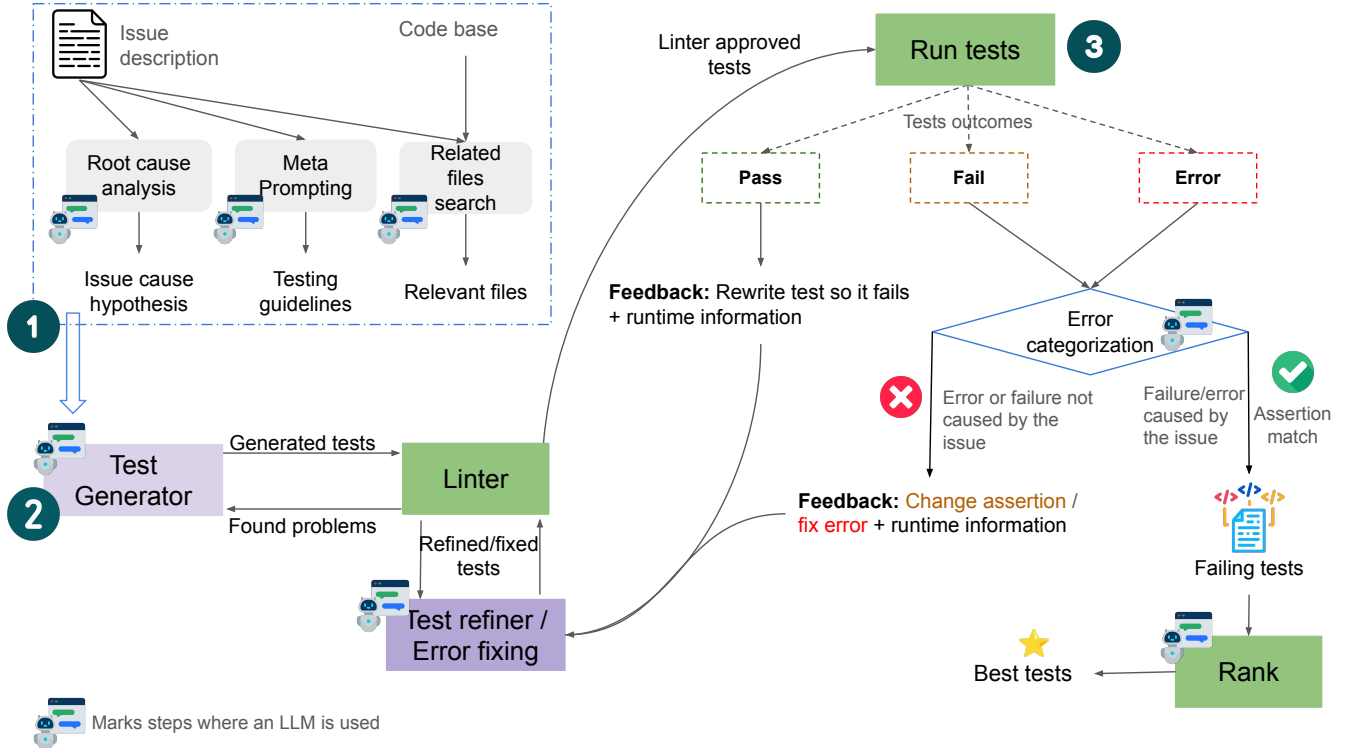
Issue description

Code base

Root cause analysis

Meta Prompting

Related files search

Issue cause hypothesis

Testing guidelines

Relevant files

1

Test Generator

2

Generated tests

Found problems

Linter

Refined/fixed tests

Test refiner / Error fixing

Linter approved tests

Run tests

3

Tests outcomes

Pass

Fail

Error

**Feedback:** Rewrite test so it fails + runtime information

Error categorization

Error or failure not caused by the issue

Failure/error caused by the issue

Assertion match

**Feedback:** Change assertion / fix error + runtime information

</>

Failing tests

Rank

Best tests

Marks steps where an LLM is used